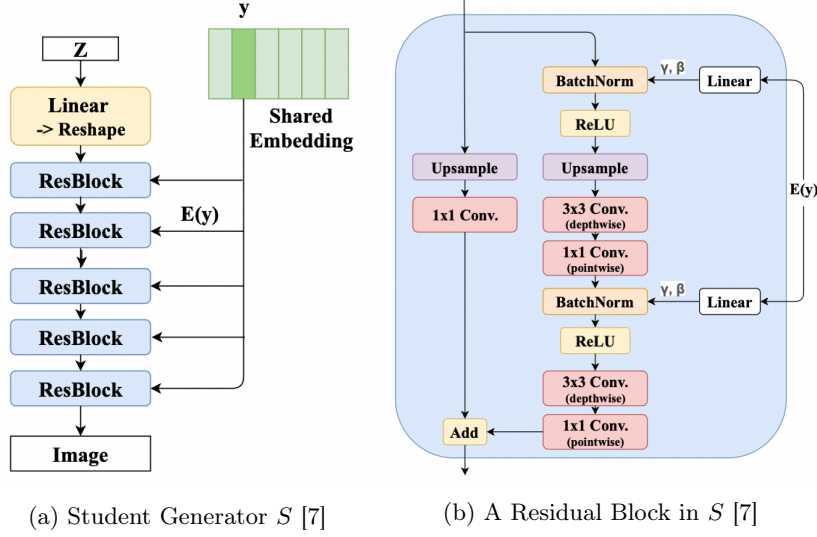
Z

Linear
-> Reshape

y

Shared Embedding

ResBlock

E(y)

ResBlock

ResBlock

ResBlock

ResBlock

Image

(a) Student Generator $S$ [7]

BatchNorm

γ, β

Linear

ReLU

Upsample

Upsample

E(y)

1x1 Conv.

3x3 Conv. (depthwise)

1x1 Conv. (pointwise)

BatchNorm

γ, β

Linear

ReLU

3x3 Conv. (depthwise)

Add

1x1 Conv. (pointwise)

(b) A Residual Block in $S$ [7]